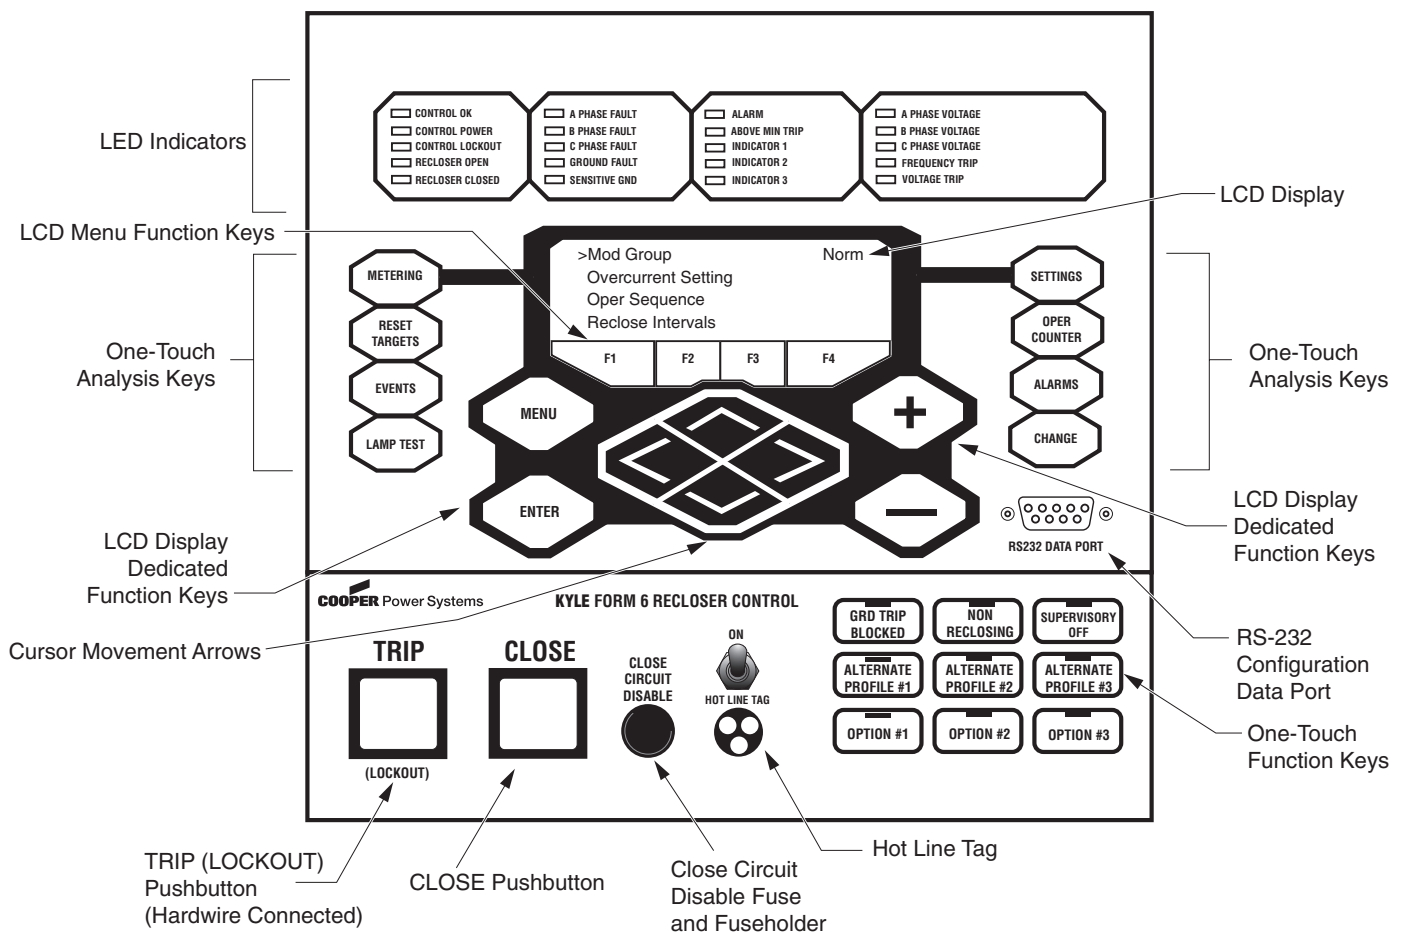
LED Indicators

CONTROL OK
CONTROL POWER
CONTROL LOCKOUT
RECLOSER OPEN
RECLOSER CLOSED

A PHASE FAULT
B PHASE FAULT
C PHASE FAULT
GROUND FAULT
SENSITIVE GND

ALARM
ABOVE MIN TRIP
INDICATOR 1
INDICATOR 2
INDICATOR 3

A PHASE VOLTAGE
B PHASE VOLTAGE
C PHASE VOLTAGE
FREQUENCY TRIP
VOLTAGE TRIP

LCD Display

LCD Menu Function Keys

>Mod Group Norm
Overcurrent Setting
Oper Sequence
Reclose Intervals

F1 F2 F3 F4

One-Touch Analysis Keys

METERING
RESET TARGETS
EVENTS
LAMP TEST

SETTINGS
OPER COUNTER
ALARMS
CHANGE

One-Touch Analysis Keys

MENU
ENTER
+
—

LCD Display Dedicated Function Keys

RS232 DATA PORT

LCD Display Dedicated Function Keys

COOPER Power Systems

KYLE FORM 6 RECLOSER CONTROL

Cursor Movement Arrows

TRIP
(LOCKOUT)

CLOSE

CLOSE CIRCUIT DISABLE

ON
HOT LINE TAG

GRD TRIP BLOCKED
NON RECLOSING
SUPERVISORY OFF
ALTERNATE PROFILE #1
ALTERNATE PROFILE #2
ALTERNATE PROFILE #3
OPTION #1
OPTION #2
OPTION #3

RS-232 Configuration Data Port

One-Touch Function Keys

TRIP (LOCKOUT) Pushbutton (Hardwire Connected)

CLOSE Pushbutton

Close Circuit Disable Fuse and Fuseholder

Hot Line Tag